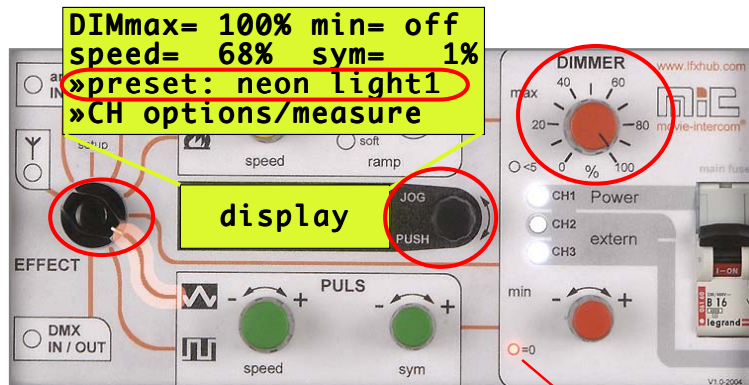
DIMmax= 100% min= off
speed= 68% sym= 1%
»preset: neon light1
»CH options/measure

www.lfxhub.com

DIMMER

max

40

60

20

80

0

%

100

mic
movie-intercom®

<5

main fuse

CH1

Power

CH2

extern

CH3

an
IN

setup

soft

speed

ramp

display

JOG

PUSH

EFFECT

PULS

-

+

-

+

speed

sym

DMX
IN / OUT

min

-

+

=0

I-ON

B 16

legrand

V1.0-2004